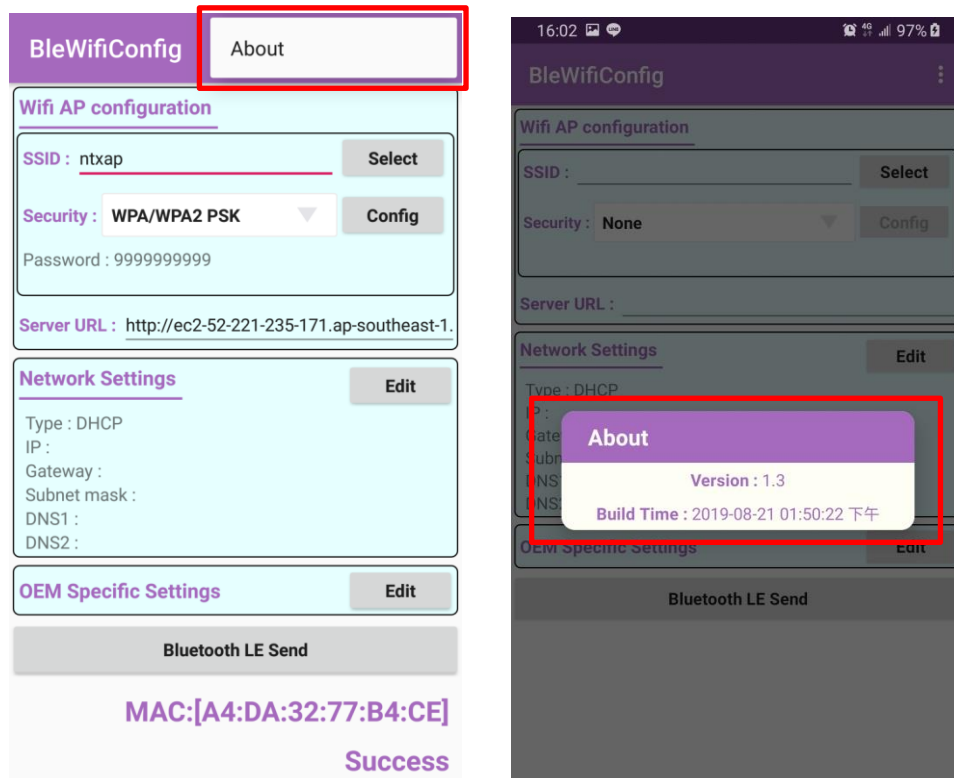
BleWifiConfig

About

Wifi AP configuration

SSID : ntxap

Select

Security : WPA/WPA2 PSK

Config

Password : 9999999999

Server URL : http://ec2-52-221-235-171.ap-southeast-1.

Network Settings

Edit

Type : DHCP
IP :
Gateway :
Subnet mask :
DNS1 :
DNS2 :

OEM Specific Settings

Edit

Bluetooth LE Send

MAC:[A4:DA:32:77:B4:CE]

Success

16:02 4G 97%

BleWifiConfig

Wifi AP configuration

SSID :

Select

Security : None

Config

Server URL :

Network Settings

Edit

Type : DHCP
IP :
Gate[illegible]
Subn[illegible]
DNS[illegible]
DNS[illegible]

About

Version : 1.3

Build Time : 2019-08-21 01:50:22 下午

OEM Specific Settings

Edit

Bluetooth LE Send